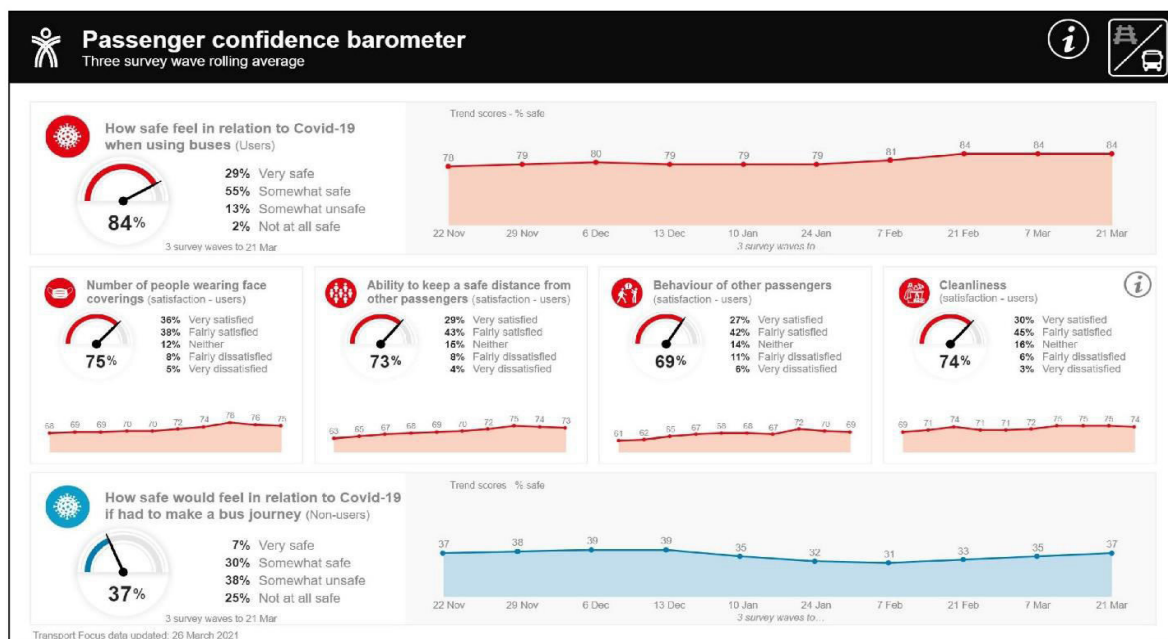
Passenger confidence barometer
Three survey wave rolling average

How safe feel in relation to Covid-19 when using buses (Users)

84%

29% Very safe
55% Somewhat safe
13% Somewhat unsafe
2% Not at all safe

3 survey waves to 21 Mar

Trend scores - % safe

78 79 80 79 79 79 81 84 84 84

22 Nov 29 Nov 6 Dec 13 Dec 10 Jan 24 Jan 7 Feb 21 Feb 7 Mar 21 Mar
3 survey waves to

Number of people wearing face coverings (satisfaction - users)

75%

36% Very satisfied
39% Fairly satisfied
12% Neither
8% Fairly dissatisfied
5% Very dissatisfied

68 69 69 70 70 72 74 76 76 75

Ability to keep a safe distance from other passengers (satisfaction - users)

73%

29% Very satisfied
43% Fairly satisfied
16% Neither
8% Fairly dissatisfied
4% Very dissatisfied

63 65 67 68 69 70 72 75 74 73

Behaviour of other passengers (satisfaction - users)

69%

27% Very satisfied
42% Fairly satisfied
14% Neither
11% Fairly dissatisfied
6% Very dissatisfied

61 62 65 67 68 68 67 72 70 69

Cleanliness (satisfaction - users)

74%

30% Very satisfied
45% Fairly satisfied
16% Neither
6% Fairly dissatisfied
3% Very dissatisfied

69 71 74 71 71 72 75 75 75 74

How safe would feel in relation to Covid-19 if had to make a bus journey (Non-users)

37%

7% Very safe
30% Somewhat safe
38% Somewhat unsafe
25% Not at all safe

3 survey waves to 21 Mar

Trend scores % safe

37 38 39 39 35 32 31 33 35 37

22 Nov 29 Nov 6 Dec 13 Dec 10 Jan 24 Jan 7 Feb 21 Feb 7 Mar 21 Mar
3 survey waves to...

Transport Focus data updated: 26 March 2021